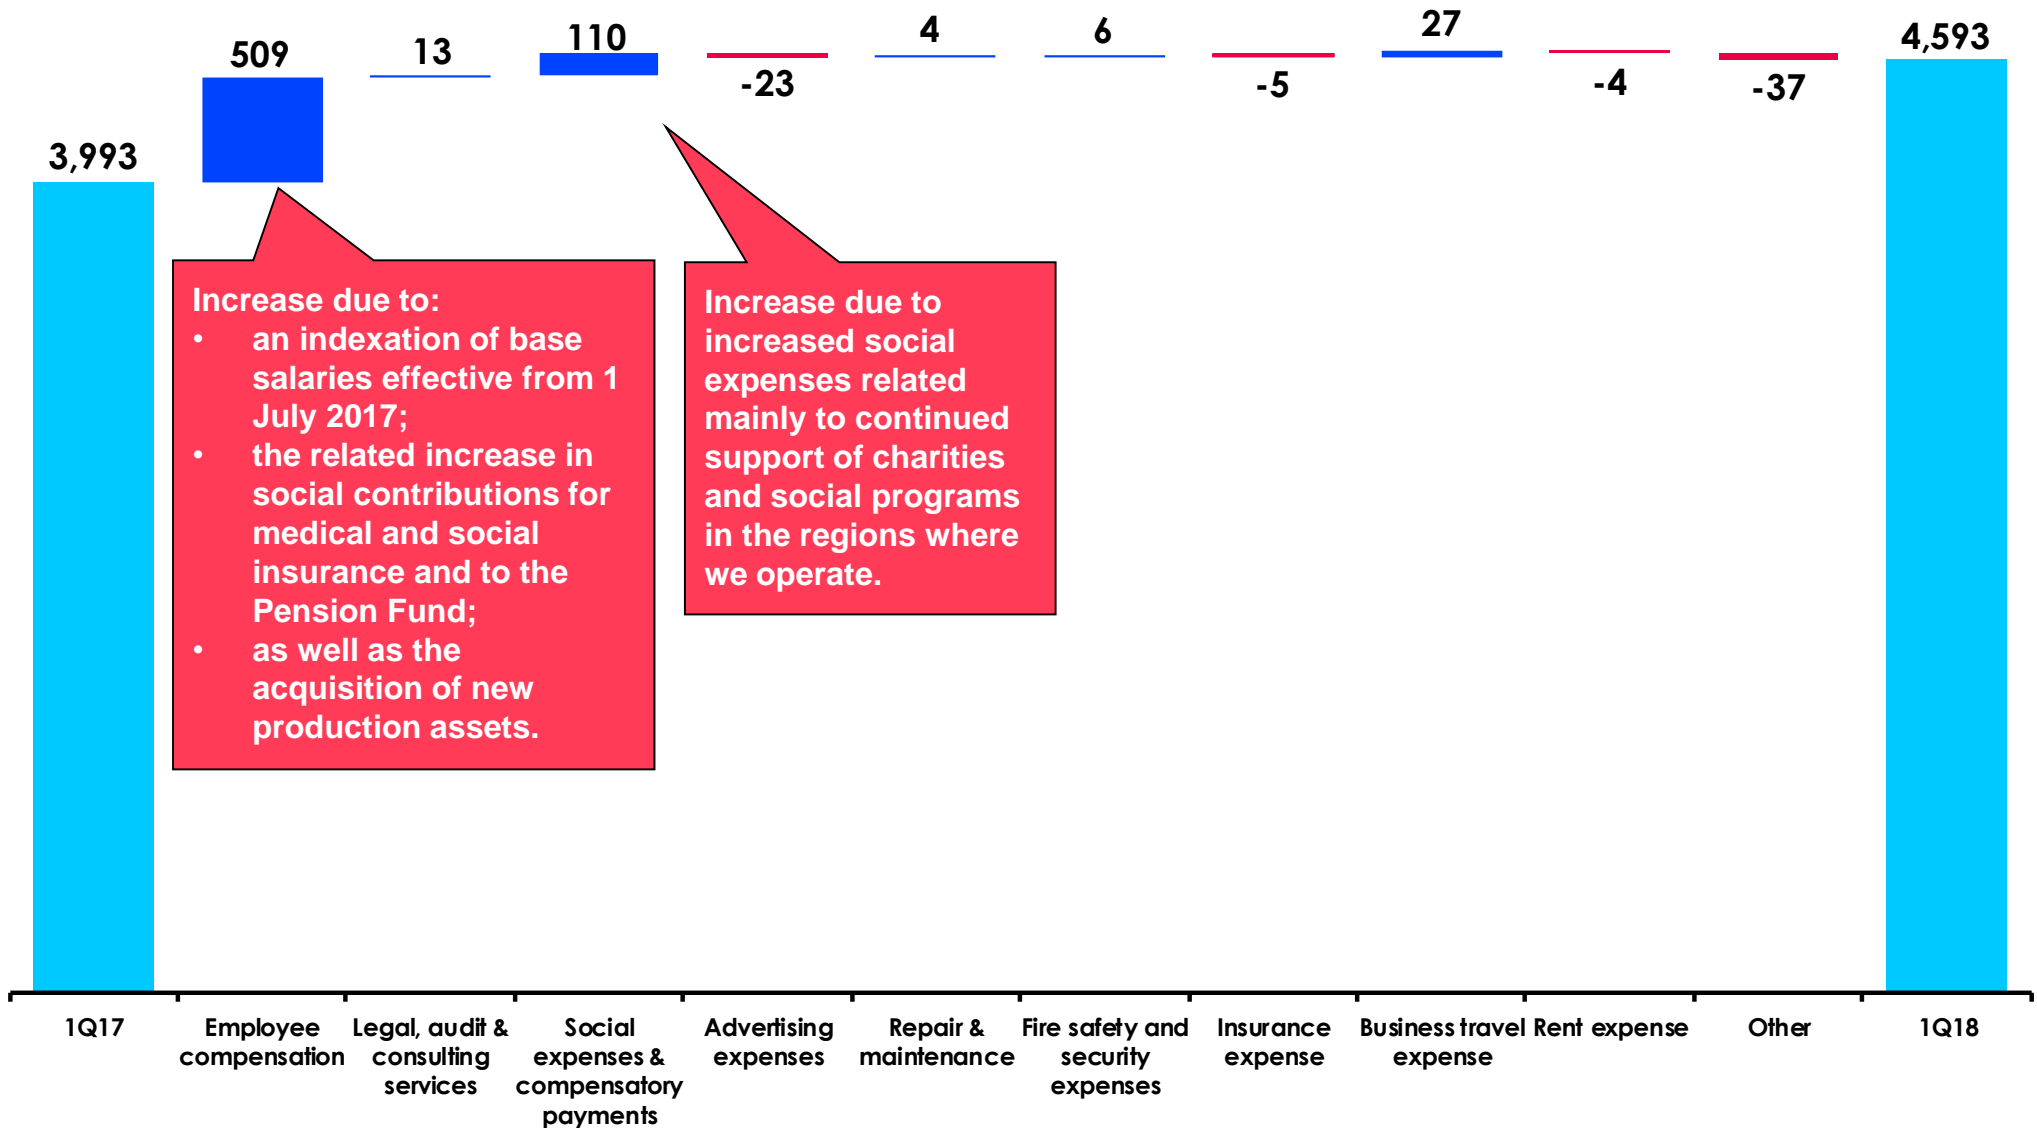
3,993

509

13

110

-23

4

6

-5

27

-4

-37

4,593

Increase due to:
• an indexation of base salaries effective from 1 July 2017;
• the related increase in social contributions for medical and social insurance and to the Pension Fund;
• as well as the acquisition of new production assets.

Increase due to increased social expenses related mainly to continued support of charities and social programs in the regions where we operate.

1Q17

Employee compensation

Legal, audit & consulting services

Social expenses & compensatory payments

Advertising expenses

Repair & maintenance

Fire safety and security expenses

Insurance expense

Business travel expense

Rent expense

Other

1Q18